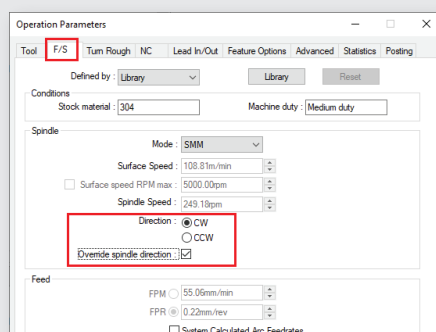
Operation Parameters

Tool | F/S | Turn Rough | NC | Lead In/Out | Feature Options | Advanced | Statistics | Posting

Defined by : Library
Library
Reset

Conditions
Stock material : 304
Machine duty : Medium duty

Spindle
Mode : SMM
Surface Speed : 108.81m/min
Surface speed RPM max : 5000.00rpm
Spindle Speed : 249.18rpm
Direction : CW
CCW
Override spindle direction :

Feed
FPM 55.06mm/min
FPR 0.22mm/rev
System Calculated Arc Feedrates